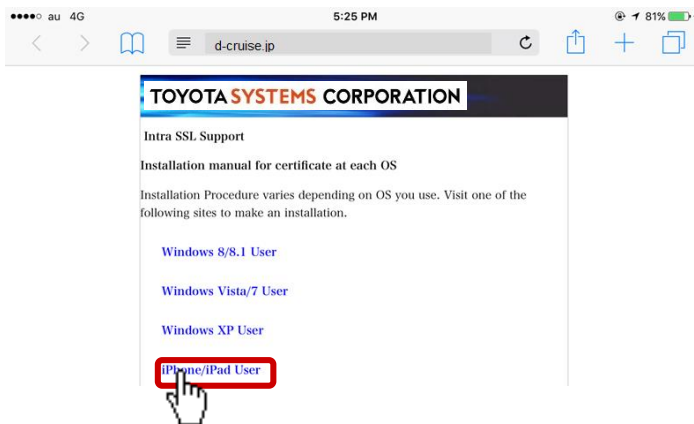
●●●●○ au 4G
5:25 PM
81%
d-cruise.jp

TOYOTA SYSTEMS CORPORATION

Intra SSL Support

Installation manual for certificate at each OS

Installation Procedure varies depending on OS you use. Visit one of the following sites to make an installation.

Windows 8/8.1 User

Windows Vista/7 User

Windows XP User

iPhone/iPad User